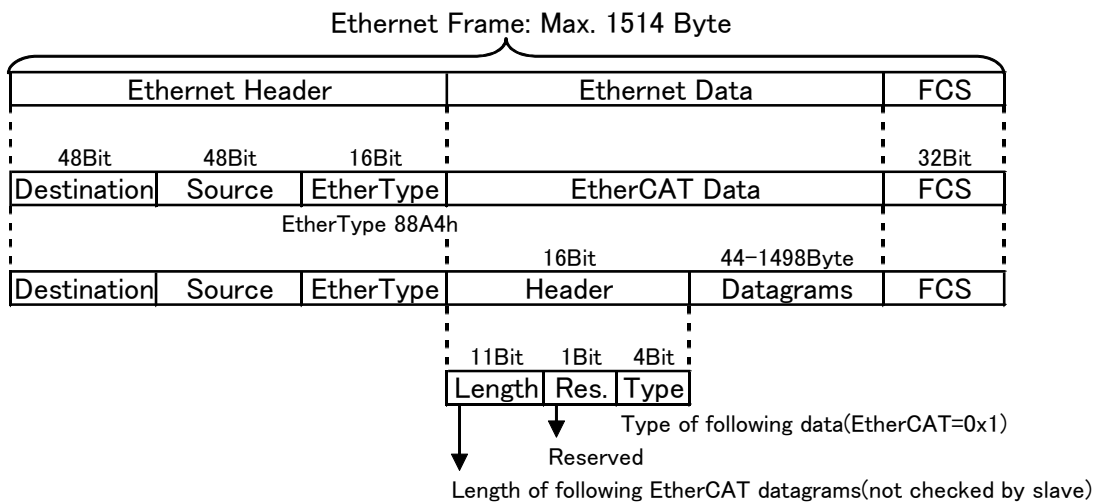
Ethernet Frame: Max. 1514 Byte

| Ethernet Header | Ethernet Data | FCS |
|---|---|---|

48Bit 48Bit 16Bit 32Bit

| Destination | Source | EtherType | EtherCAT Data | FCS |
|---|---|---|---|---|

EtherType 88A4h

16Bit 44−1498Byte

| Destination | Source | EtherType | Header | Datagrams | FCS |
|---|---|---|---|---|---|

11Bit 1Bit 4Bit

| Length | Res. | Type |
|---|---|---|

Type of following data(EtherCAT=0x1)

Reserved

Length of following EtherCAT datagrams(not checked by slave)